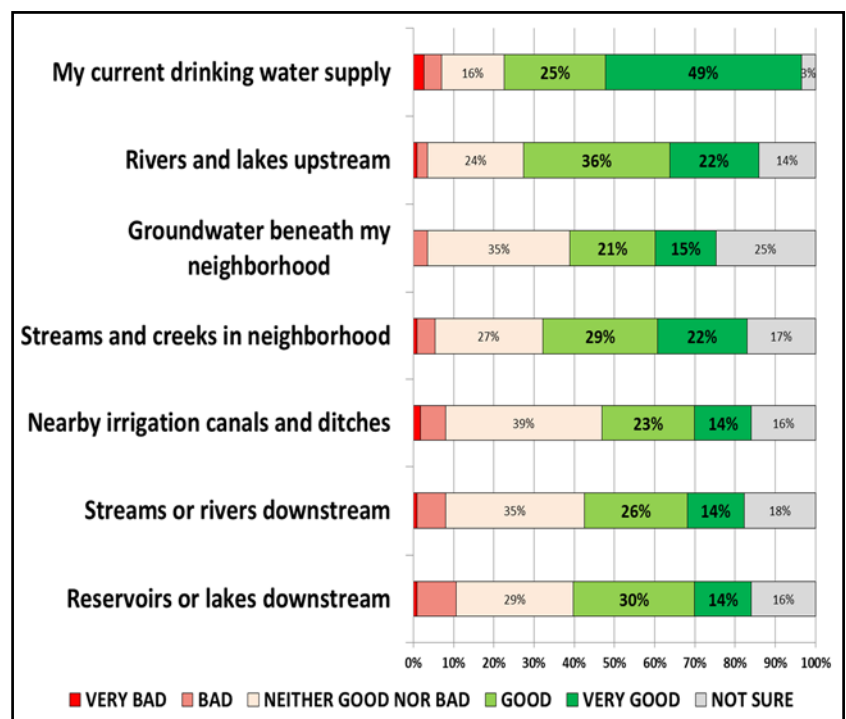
| | | | | | |
|---|---|---|---|---|---|
| My current drinking water supply | 16% | 25% | 49% | 3% | |
| Rivers and lakes upstream | 24% | 36% | 22% | 14% | |
| Groundwater beneath my neighborhood | 35% | 21% | 15% | 25% | |
| Streams and creeks in neighborhood | 27% | 29% | 22% | 17% | |
| Nearby irrigation canals and ditches | 39% | 23% | 14% | 16% | |
| Streams or rivers downstream | 35% | 26% | 14% | 18% | |
| Reservoirs or lakes downstream | 29% | 30% | 14% | 16% | |

0% 10% 20% 30% 40% 50% 60% 70% 80% 90% 100%

VERY BAD BAD NEITHER GOOD NOR BAD GOOD VERY GOOD NOT SURE